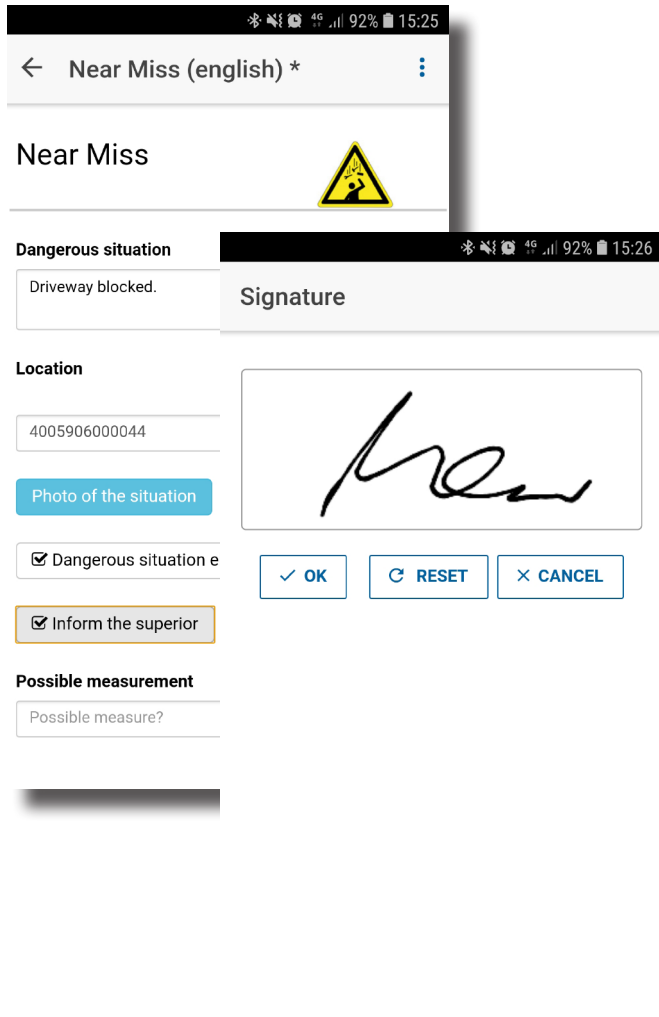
92% 15:25

Near Miss (english) *

Near Miss

Dangerous situation

Driveway blocked.

Location

4005906000044

Photo of the situation

Dangerous situation e

Inform the superior

Possible measurement

Possible measure?

92% 15:26

Signature

OK

RESET

CANCEL